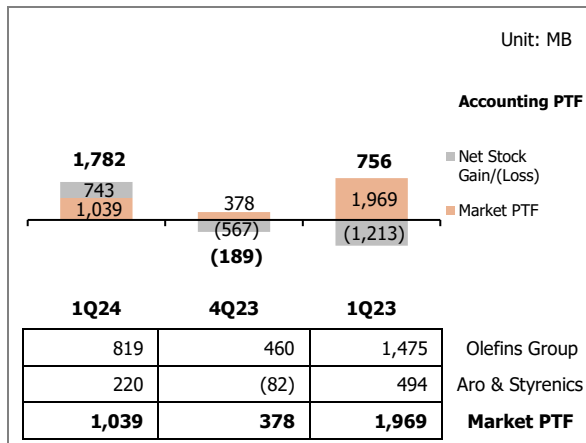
Unit: MB

Accounting PTF

Net Stock Gain/(Loss)

Market PTF

1,782

743

1,039

378

(567)

(189)

756

1,969

(1,213)

| 1Q24 | 4Q23 | 1Q23 | |
|---|---|---|---|
| 819 | 460 | 1,475 | Olefins Group |
| 220 | (82) | 494 | Aro & Styrenics |
| **1,039** | **378** | **1,969** | **Market PTF** |